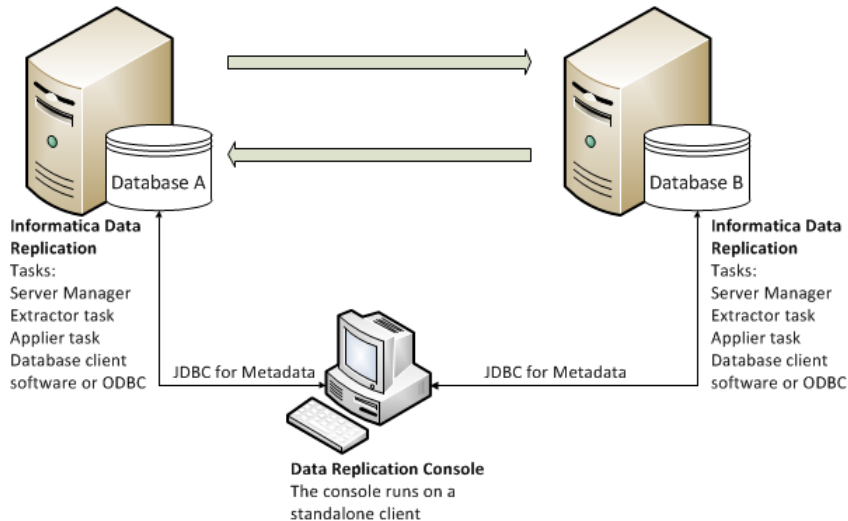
Database A

Database B

**Informatica Data Replication**
Tasks:
Server Manager
Extractor task
Applier task
Database client software or ODBC

**Informatica Data Replication**
Tasks:
Server Manager
Extractor task
Applier task
Database client software or ODBC

JDBC for Metadata

JDBC for Metadata

**Data Replication Console**
The console runs on a standalone client